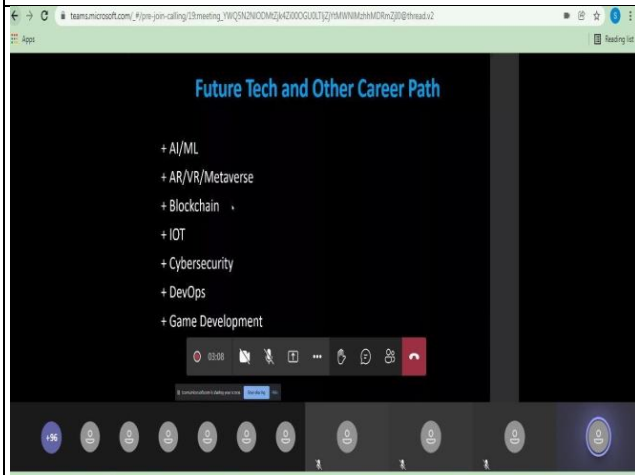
teams.microsoft.com/_#/pre-join-calling/19:meeting_YWQ5N2NlODMtZjk4Zi00OGU0LTljZjYtMWNlMzhhMDRmZjI0@thread.v2

Apps

Reading list

Future Tech and Other Career Path

+ AI/ML
+ AR/VR/Metaverse
+ Blockchain
+ IOT
+ Cybersecurity
+ DevOps
+ Game Development

03:08

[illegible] Stop sharing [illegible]

+96